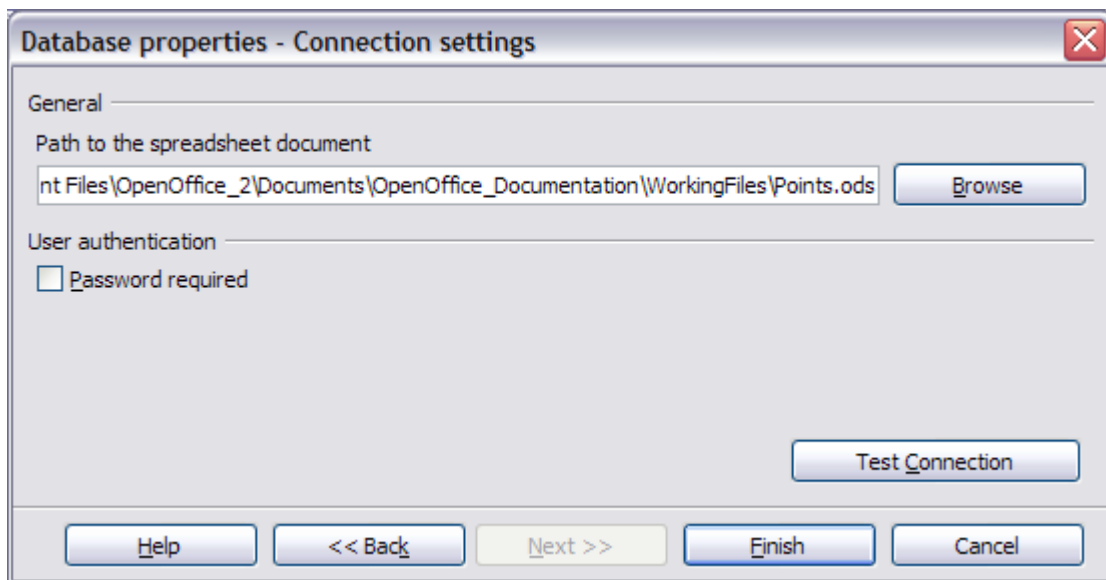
Database properties - Connection settings

General

Path to the spreadsheet document

nt Files\OpenOffice_2\Documents\OpenOffice_Documentation\WorkingFiles\Points.ods

Browse

User authentication

Password required

Test Connection

Help

<< Back

Next >>

Finish

Cancel